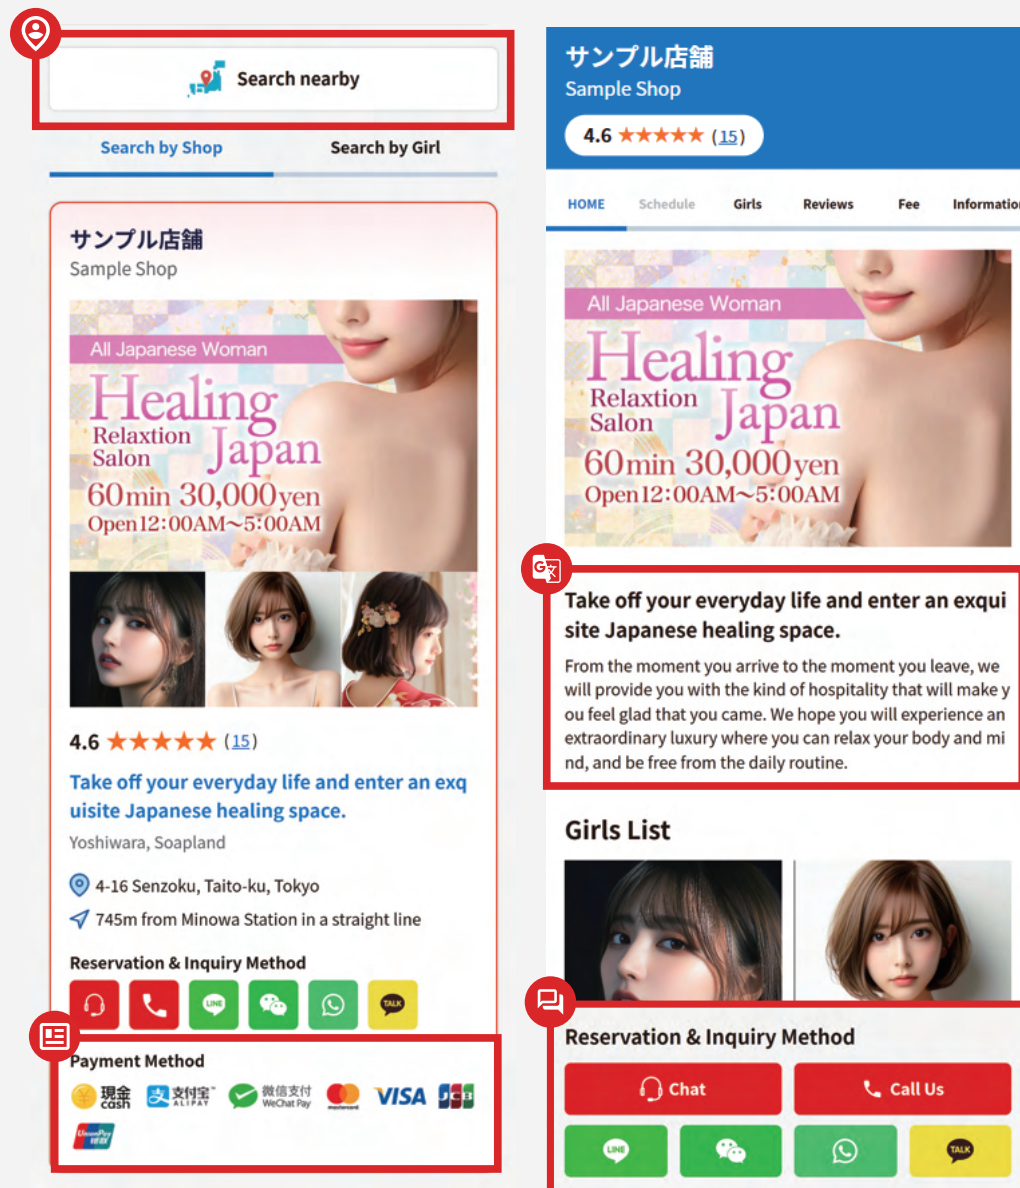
Search nearby

Search by Shop

Search by Girl

サンプル店舗
Sample Shop

All Japanese Woman
Healing Relaxtion Salon Japan
60min 30,000yen
Open12:00AM~5:00AM

4.6 ★★★★★ (15)

Take off your everyday life and enter an exquisite Japanese healing space.

Yoshiwara, Soapland

4-16 Senzoku, Taito-ku, Tokyo

745m from Minowa Station in a straight line

Reservation & Inquiry Method

LINE TALK

Payment Method

現金 cash 支付宝 ALIPAY 微信支付 WeChat Pay mastercard VISA JCB UnionPay 银联

サンプル店舗
Sample Shop

4.6 ★★★★★ (15)

HOME Schedule Girls Reviews Fee Informatio

All Japanese Woman
Healing Relaxtion Salon Japan
60min 30,000yen
Open12:00AM~5:00AM

Take off your everyday life and enter an exquisite Japanese healing space.

From the moment you arrive to the moment you leave, we will provide you with the kind of hospitality that will make you feel glad that you came. We hope you will experience an extraordinary luxury where you can relax your body and mind, and be free from the daily routine.

Girls List

Reservation & Inquiry Method

Chat

Call Us

LINE TALK